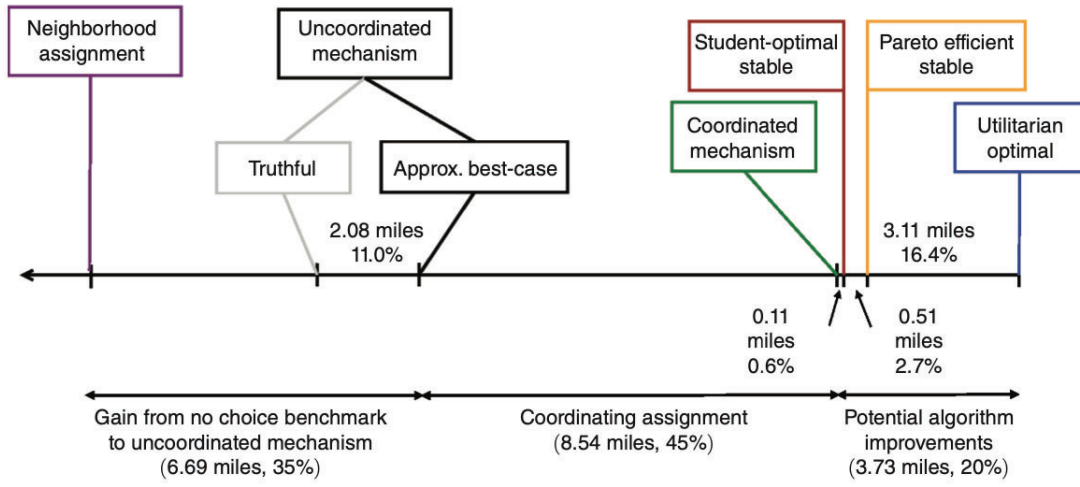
Neighborhood assignment

Uncoordinated mechanism

Truthful

Approx. best-case

Student-optimal stable

Pareto efficient stable

Coordinated mechanism

Utilitarian optimal

2.08 miles
11.0%

3.11 miles
16.4%

0.11 miles
0.6%

0.51 miles
2.7%

Gain from no choice benchmark to uncoordinated mechanism (6.69 miles, 35%)

Coordinating assignment (8.54 miles, 45%)

Potential algorithm improvements (3.73 miles, 20%)